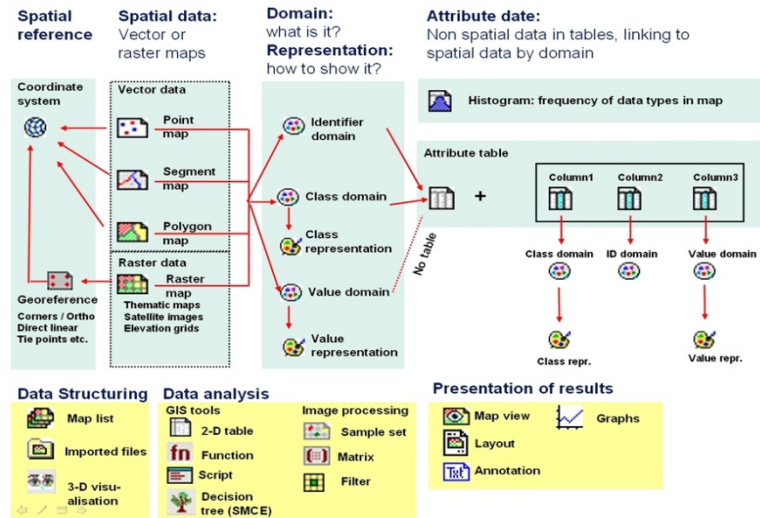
Spatial reference

Spatial data: Vector or raster maps

Domain: what is it?
Representation: how to show it?

Attribute date: Non spatial data in tables, linking to spatial data by domain

Coordinate system

Vector data

Point map

Segment map

Polygon map

Raster data

Raster map

Thematic maps
Satellite images
Elevation grids

Georeference

Corners / Ortho
Direct linear
Tie points etc.

Identifier domain

Class domain

Class representation

Value domain

Value representation

No table

Histogram: frequency of data types in map

Attribute table

+

Column1

Column2

Column3

Class domain

ID domain

Value domain

Class repr.

Value repr.

Data Structuring

Map list

Imported files

3-D visualisation

Data analysis

GIS tools

2-D table

Function

Script

Decision tree (SMCE)

Image processing

Sample set

Matrix

Filter

Presentation of results

Map view

Graphs

Layout

Annotation